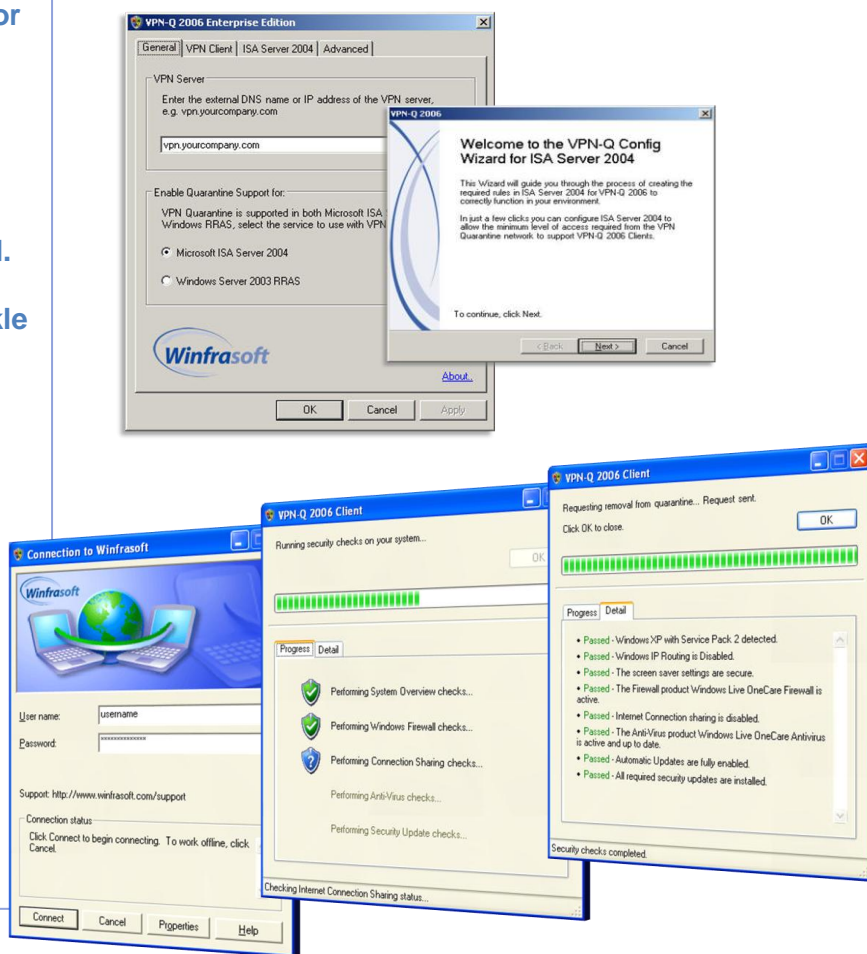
or

l.

kle

VPN-Q 2006 Enterprise Edition

General | VPN Client | ISA Server 2004 | Advanced

VPN Server

Enter the external DNS name or IP address of the VPN server, e.g. vpn.yourcompany.com

vpn.yourcompany.com

Enable Quarantine Support for:

VPN Quarantine is supported in both Microsoft ISA Windows RRAS, select the service to use with VPN

Microsoft ISA Server 2004

Windows Server 2003 RRAS

Winfrasoft

About...

OK | Cancel | Apply

VPN-Q 2006

Welcome to the VPN-Q Config Wizard for ISA Server 2004

This Wizard will guide you through the process of creating the required rules in ISA Server 2004 for VPN-Q 2006 to correctly function in your environment.

In just a few clicks you can configure ISA Server 2004 to allow the minimum level of access required from the VPN Quarantine network to support VPN-Q 2006 Clients.

To continue, click Next.

< Back | Next > | Cancel

Connection to Winfrasoft

Winfrasoft

User name: username

Password: **************

Support: http://www.winfrasoft.com/support

Connection status

Click Connect to begin connecting. To work offline, click Cancel.

Connect | Cancel | Properties | Help

VPN-Q 2006 Client

Running security checks on your system...

OK

Progress | Detail

Performing System Overview checks...

Performing Windows Firewall checks...

Performing Connection Sharing checks...

Performing Anti-Virus checks...

Performing Security Update checks...

Checking Internet Connection Sharing status...

VPN-Q 2006 Client

Requesting removal from quarantine... Request sent.

Click OK to close.

OK

Progress | Detail

• Passed - Windows XP with Service Pack 2 detected.

• Passed - Windows IP Routing is Disabled.

• Passed - The screen saver settings are secure.

• Passed - The Firewall product Windows Live OneCare Firewall is active.

• Passed - Internet Connection sharing is disabled.

• Passed - The Anti-Virus product Windows Live OneCare Antivirus is active and up to date.

• Passed - Automatic Updates are fully enabled.

• Passed - All required security updates are installed.

Security checks completed.